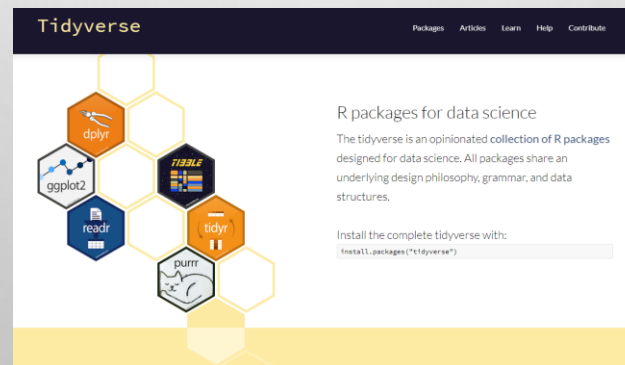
Tidyverse

Packages Articles Learn Help Contribute

dplyr

ggplot2

TIBBLE

readr

tidyr

purrr

R packages for data science

The tidyverse is an opinionated collection of R packages designed for data science. All packages share an underlying design philosophy, grammar, and data structures.

Install the complete tidyverse with:

install.packages("tidyverse")